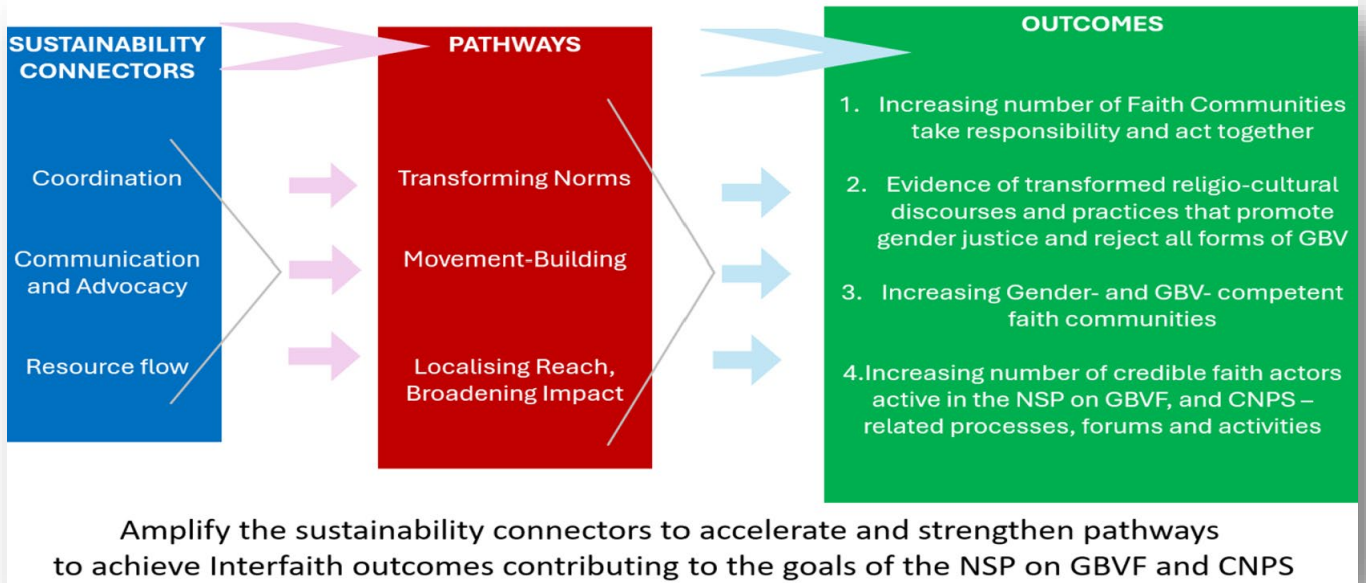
SUSTAINABILITY CONNECTORS

Coordination

Communication and Advocacy

Resource flow

PATHWAYS

Transforming Norms

Movement-Building

Localising Reach, Broadening Impact

OUTCOMES

1. Increasing number of Faith Communities take responsibility and act together

2. Evidence of transformed religio-cultural discourses and practices that promote gender justice and reject all forms of GBV

3. Increasing Gender- and GBV- competent faith communities

4.Increasing number of credible faith actors active in the NSP on GBVF, and CNPS – related processes, forums and activities

Amplify the sustainability connectors to accelerate and strengthen pathways to achieve Interfaith outcomes contributing to the goals of the NSP on GBVF and CNPS